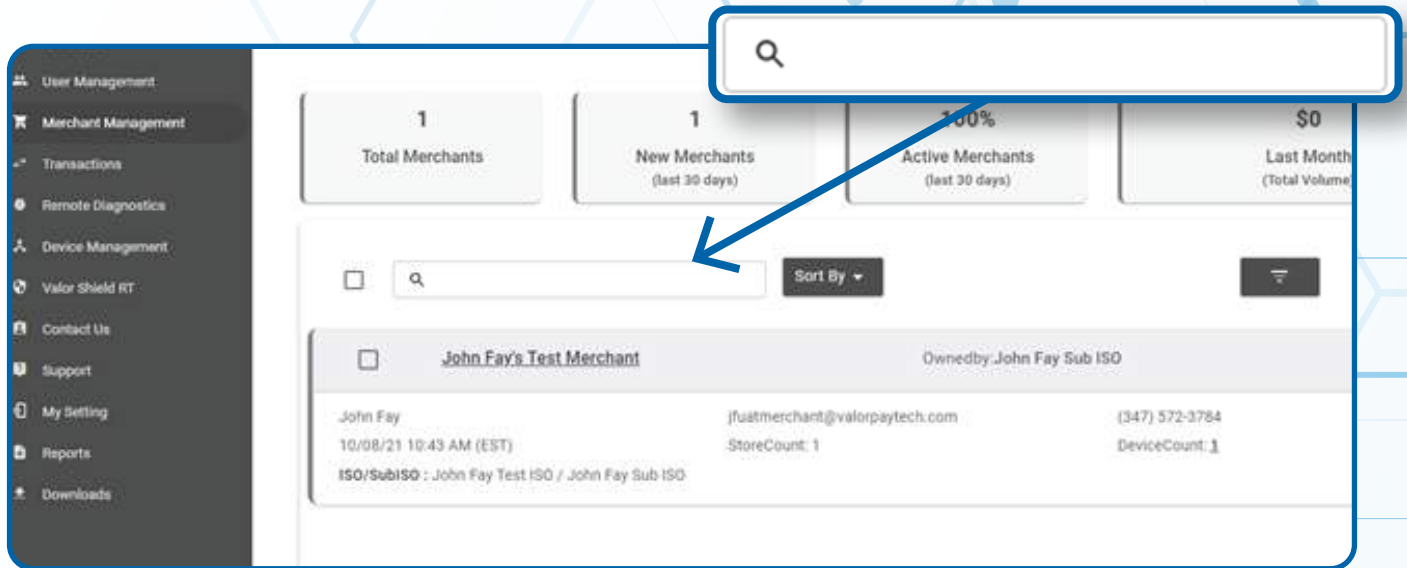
User Management
Merchant Management
Transactions
Remote Diagnostics
Device Management
Valor Shield RT
Contact Us
Support
My Setting
Reports
Downloads

1
Total Merchants

1
New Merchants
(last 30 days)

100%
Active Merchants
(last 30 days)

$0
Last Month
(Total Volume)

Sort By

John Fay's Test Merchant
Ownedby:John Fay Sub ISO

John Fay
10/08/21 10:43 AM (EST)
ISO/SubISO : John Fay Test ISO / John Fay Sub ISO

jfuatmerchant@valorpaytech.com
StoreCount: 1

(347) 572-3784
DeviceCount: 1